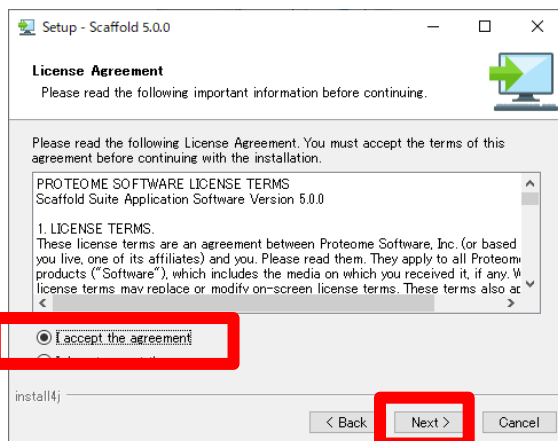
Setup - Scaffold 5.0.0

License Agreement

Please read the following important information before continuing.

Please read the following License Agreement. You must accept the terms of this agreement before continuing with the installation.

PROTEOME SOFTWARE LICENSE TERMS
Scaffold Suite Application Software Version 5.0.0

1. LICENSE TERMS.
These license terms are an agreement between Proteome Software, Inc. (or based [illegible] you live, one of its affiliates) and you. Please read them. They apply to all Proteom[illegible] products ("Software"), which includes the media on which you received it, if any. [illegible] license terms may replace or modify on-screen license terms. These terms also a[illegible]

I accept the agreement

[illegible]

install4j

< Back

Next >

Cancel